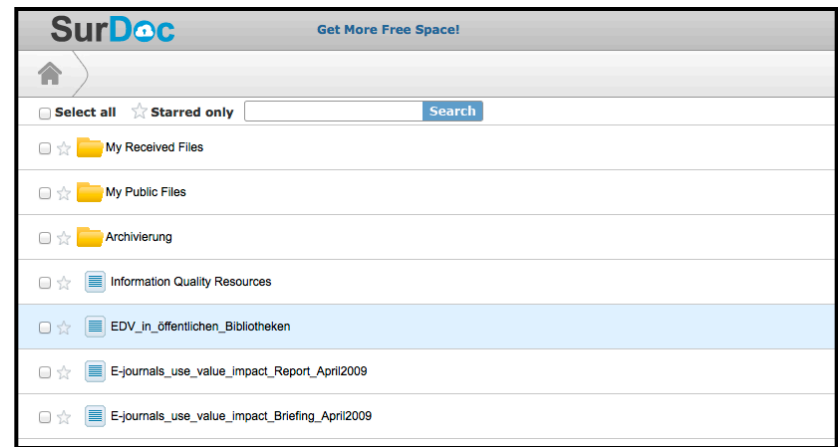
SurDoc

Get More Free Space!

Select all Starred only Search

My Received Files

My Public Files

Archivierung

Information Quality Resources

EDV_in_öffentlichen_Bibliotheken

E-journals_use_value_impact_Report_April2009

E-journals_use_value_impact_Briefing_April2009